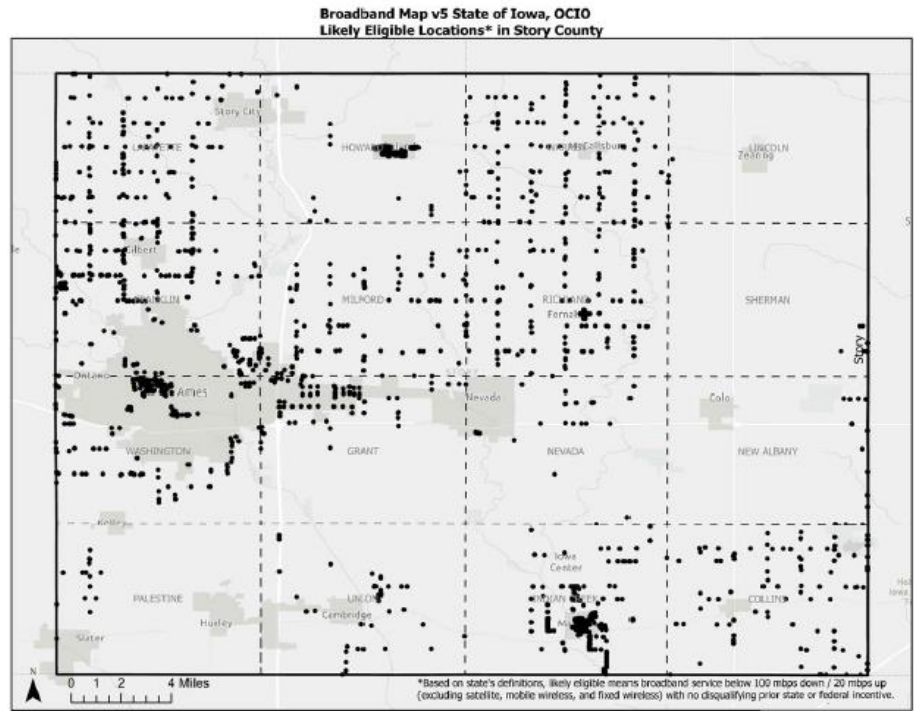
Broadband Map v5 State of Iowa, OCIO
Likely Eligible Locations* in Story County

Story City
LAFAYETTE
HOWARD
WARREN
Collins
LINCOLN
Zearing
Gilbert
FRANKLIN
MILFORD
RICHLAND
Fernald
SHERMAN
Story
Ontario
Ames
Nevada
Colo
WASHINGTON
GRANT
NEVADA
NEW ALBANY
Kelley
Iowa Center
PALESTINE
UNION
Cambridge
INDIAN CREEK
COLLINS
Huxley
Slater
Maxwell

N
0 1 2 4 Miles

*Based on state's definitions, likely eligible means broadband service below 100 mbps down / 20 mbps up (excluding satellite, mobile wireless, and fixed wireless) with no disqualifying prior state or federal incentive.